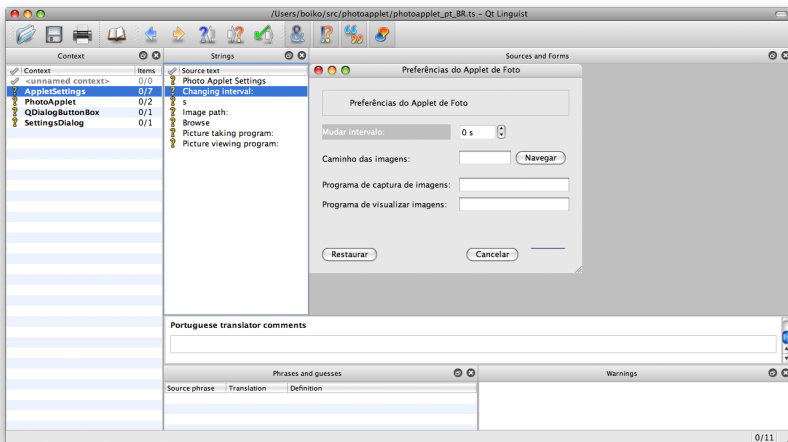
/Users/boiko/src/photoapplet/photoapplet_pt_BR.ts – Qt Linguist

Context

| | Context | Items |
|---|---|---|
| | <unnamed context> | 0/0 |
| ? | AppletSettings | 0/7 |
| ? | PhotoApplet | 0/2 |
| ? | QDialogButtonBox | 0/1 |
| ? | SettingsDialog | 0/1 |

Strings

Source text
Photo Applet Settings
Changing interval:
s
Image path:
Browse
Picture taking program:
Picture viewing program:

Sources and Forms

Preferências do Applet de Foto

Preferências do Applet de Foto

Mudar intervalo:
0 s
Caminho das imagens:
Navegar
Programa de captura de imagens:
Programa de visualizar imagens:
Restaurar
Cancelar

Portuguese translator comments

Phrases and guesses

| Source phrase | Translation | Definition |
|---|---|---|

Warnings

0/11